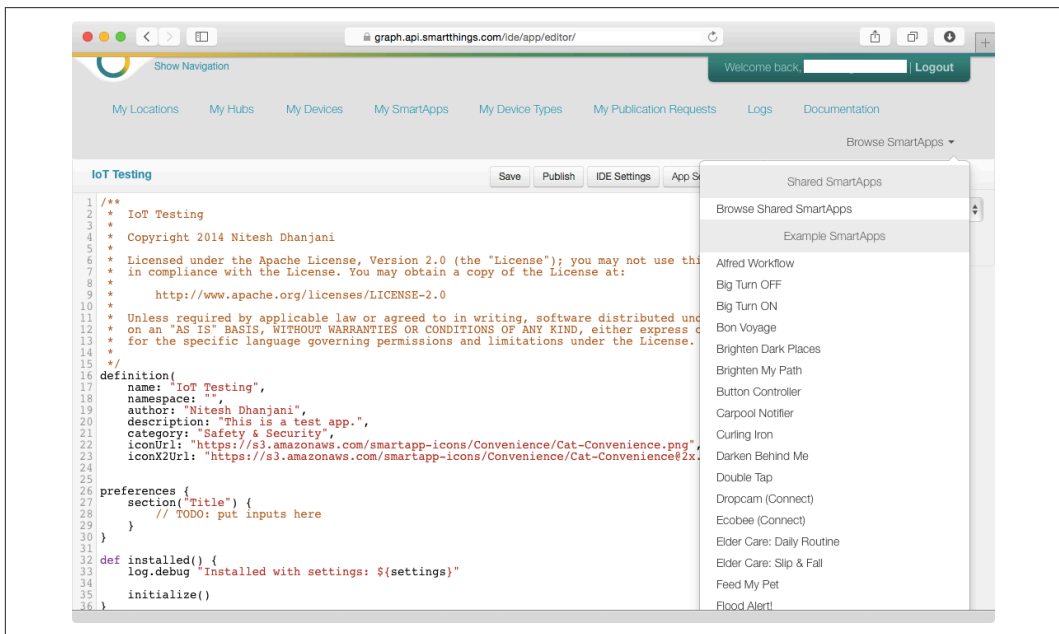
graph.api.smartthings.com/ide/app/editor/

Show Navigation

Welcome back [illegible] | Logout

My Locations My Hubs My Devices My SmartApps My Device Types My Publication Requests Logs Documentation

Browse SmartApps

IoT Testing

Save Publish IDE Settings App S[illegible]

1 /**
2 * IoT Testing
3 *
4 * Copyright 2014 Nitesh Dhanjani
5 *
6 * Licensed under the Apache License, Version 2.0 (the "License"); you may not use thi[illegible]
7 * in compliance with the License. You may obtain a copy of the License at:
8 *
9 * http://www.apache.org/licenses/LICENSE-2.0
10 *
11 * Unless required by applicable law or agreed to in writing, software distributed und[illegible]
12 * on an "AS IS" BASIS, WITHOUT WARRANTIES OR CONDITIONS OF ANY KIND, either express o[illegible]
13 * for the specific language governing permissions and limitations under the License.
14 *
15 */
16 definition(
17 name: "IoT Testing",
18 namespace: "",
19 author: "Nitesh Dhanjani",
20 description: "This is a test app.",
21 category: "Safety & Security",
22 iconUrl: "https://s3.amazonaws.com/smartapp-icons/Convenience/Cat-Convenience.png",
23 iconX2Url: "https://s3.amazonaws.com/smartapp-icons/Convenience/Cat-Convenience@2x.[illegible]
24
25
26 preferences {
27 section("Title") {
28 // TODO: put inputs here
29 }
30 }
31
32 def installed() {
33 log.debug "Installed with settings: ${settings}"
34
35 initialize()
36 }

Shared SmartApps
Browse Shared SmartApps
Example SmartApps
Alfred Workflow
Big Turn OFF
Big Turn ON
Bon Voyage
Brighten Dark Places
Brighten My Path
Button Controller
Carpool Notifier
Curling Iron
Darken Behind Me
Double Tap
Dropcam (Connect)
Ecobee (Connect)
Elder Care: Daily Routine
Elder Care: Slip & Fall
Feed My Pet
Flood Alert!